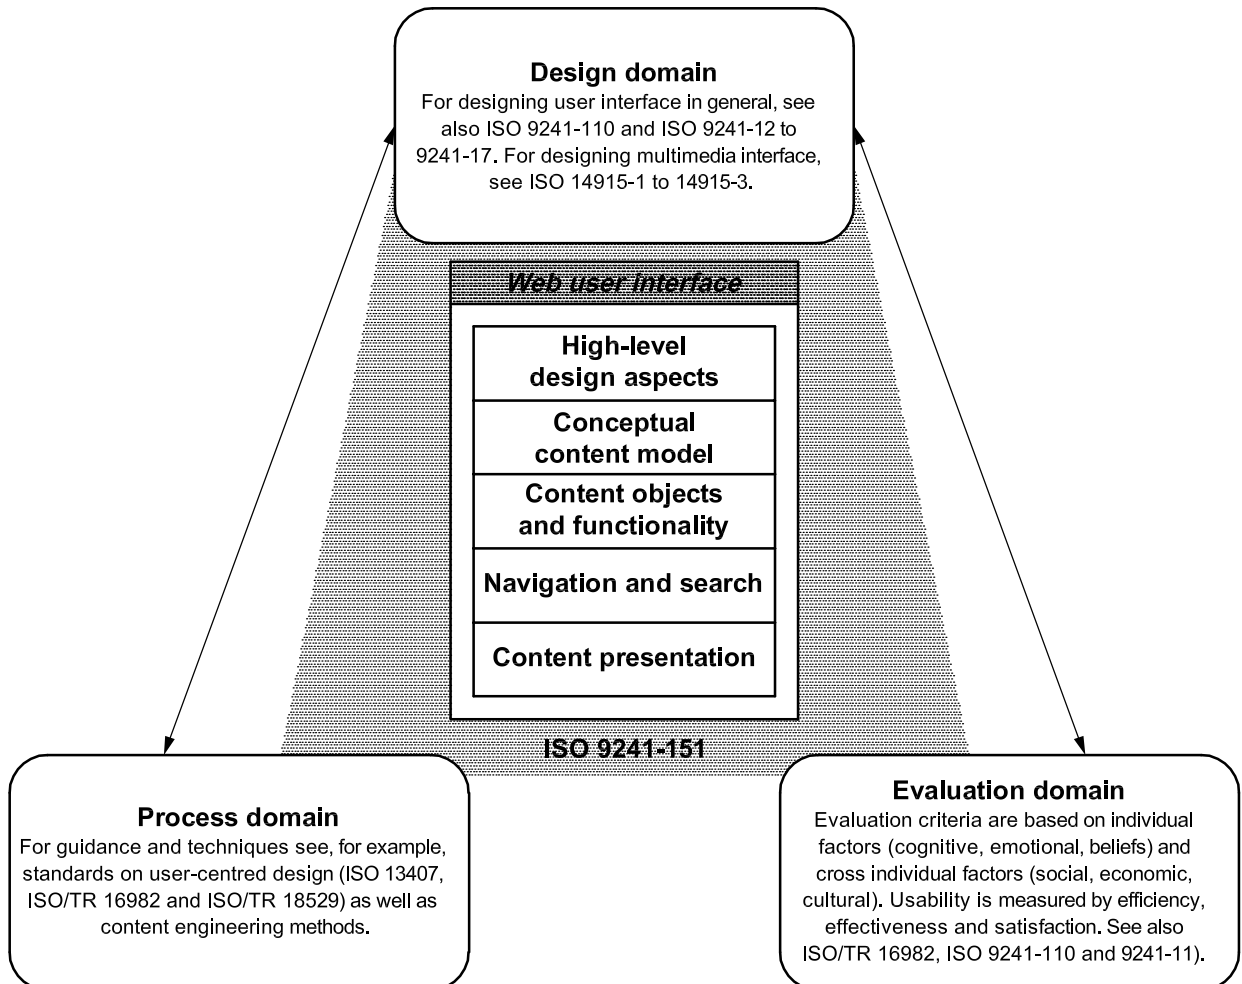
Design domain
For designing user interface in general, see also ISO 9241-110 and ISO 9241-12 to 9241-17. For designing multimedia interface, see ISO 14915-1 to 14915-3.

Web user interface

High-level design aspects

Conceptual content model

Content objects and functionality

Navigation and search

Content presentation

ISO 9241-151

Process domain
For guidance and techniques see, for example, standards on user-centred design (ISO 13407, ISO/TR 16982 and ISO/TR 18529) as well as content engineering methods.

Evaluation domain
Evaluation criteria are based on individual factors (cognitive, emotional, beliefs) and cross individual factors (social, economic, cultural). Usability is measured by efficiency, effectiveness and satisfaction. See also ISO/TR 16982, ISO 9241-110 and 9241-11).